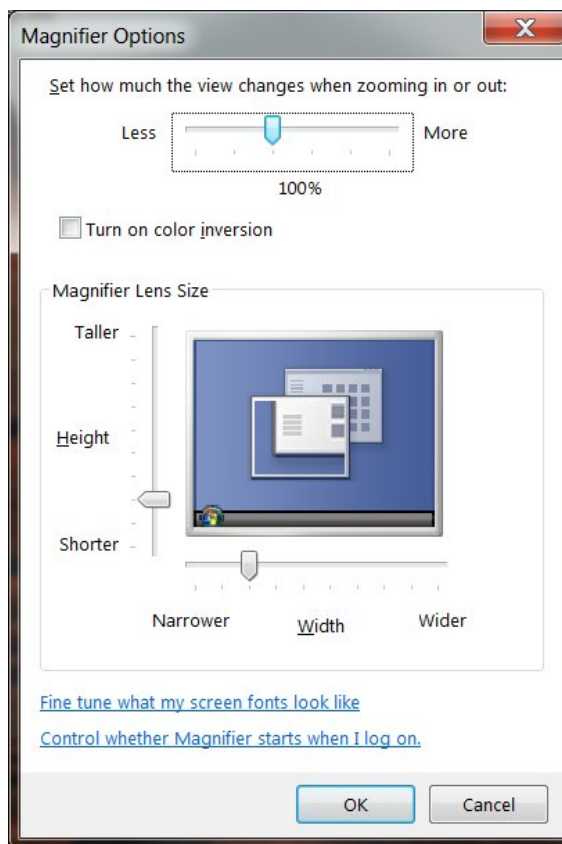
Magnifier Options

X

Set how much the view changes when zooming in or out:

Less

More

100%

Turn on color inversion

Magnifier Lens Size

Taller

Height

Shorter

Narrower

Width

Wider

Fine tune what my screen fonts look like

Control whether Magnifier starts when I log on.

OK

Cancel